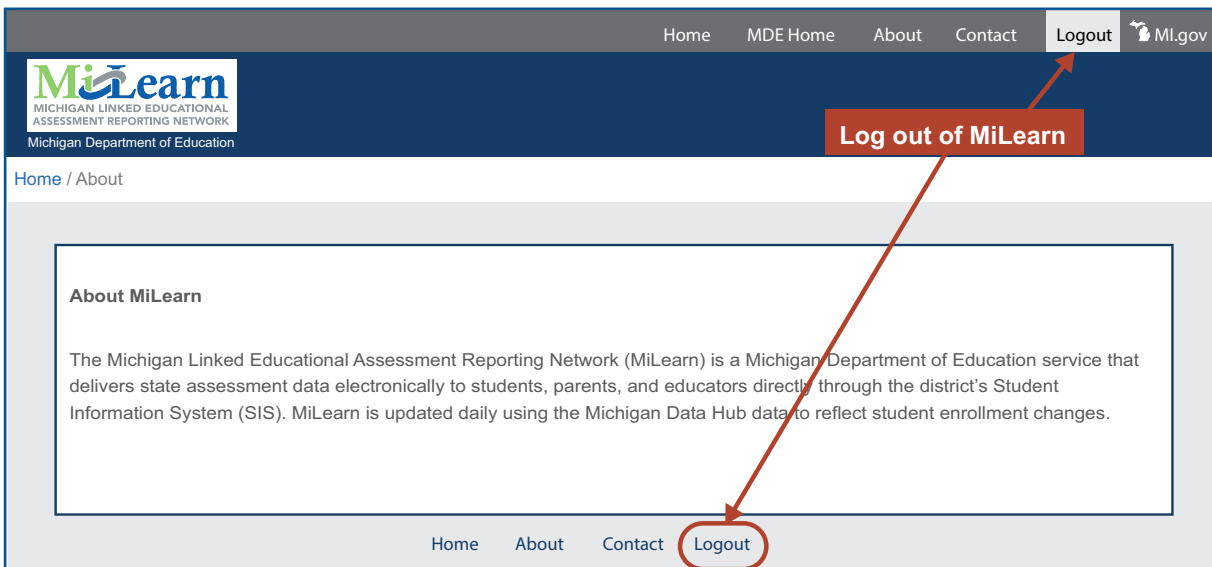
Home MDE Home About Contact Logout MI.gov

MiLearn
MICHIGAN LINKED EDUCATIONAL ASSESSMENT REPORTING NETWORK
Michigan Department of Education

Log out of MiLearn

Home / About

About MiLearn

The Michigan Linked Educational Assessment Reporting Network (MiLearn) is a Michigan Department of Education service that delivers state assessment data electronically to students, parents, and educators directly through the district's Student Information System (SIS). MiLearn is updated daily using the Michigan Data Hub data to reflect student enrollment changes.

Home About Contact Logout